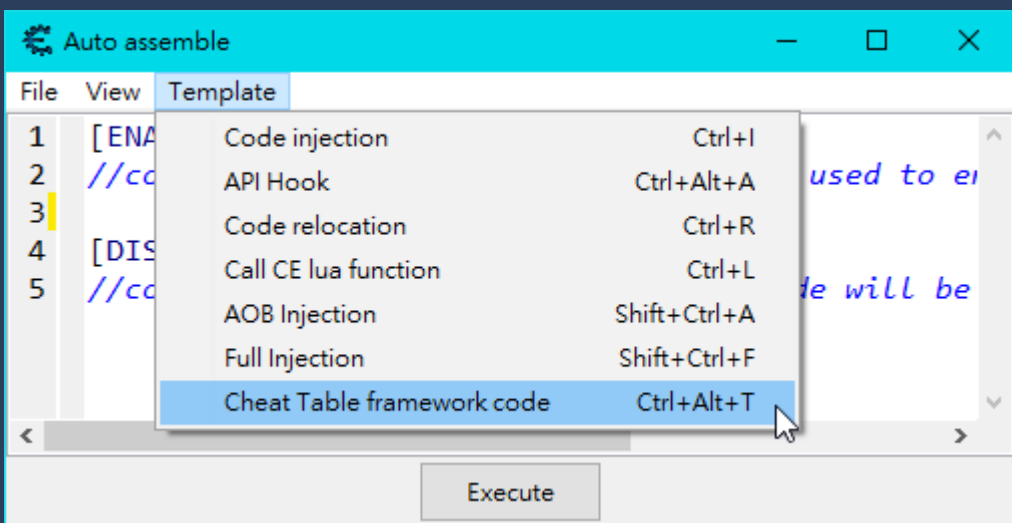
Auto assemble

File View Template

1 [ENA
2 //co
3
4 [DIS
5 //co

used to e
de will be

Code injection Ctrl+I
API Hook Ctrl+Alt+A
Code relocation Ctrl+R
Call CE lua function Ctrl+L
AOB Injection Shift+Ctrl+A
Full Injection Shift+Ctrl+F
Cheat Table framework code Ctrl+Alt+T

Execute